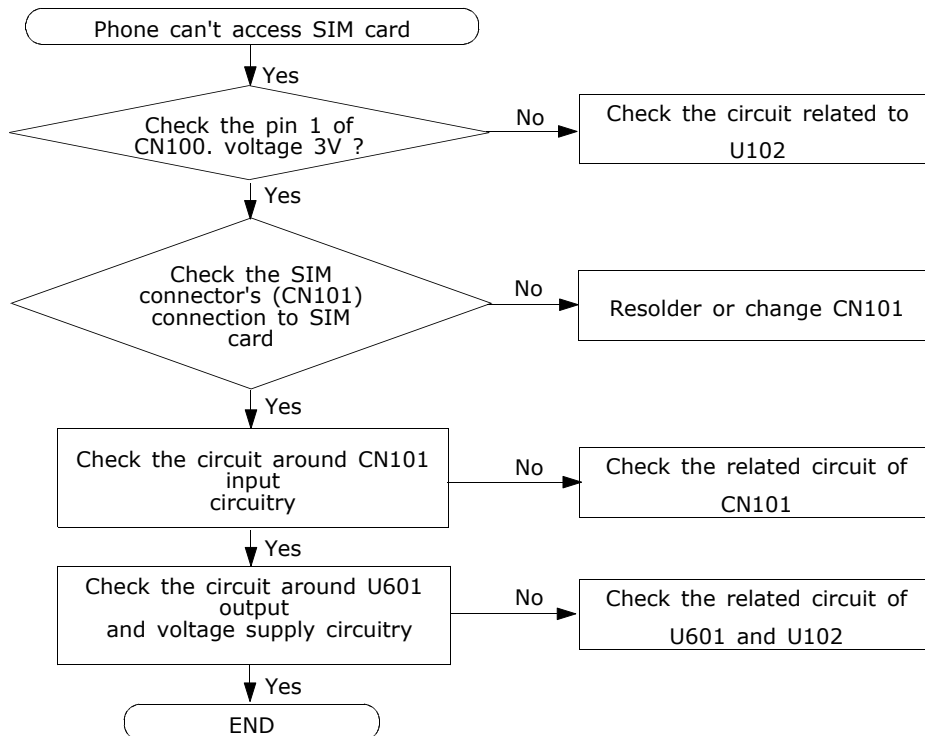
Phone can't access SIM card

Yes

Check the pin 1 of CN100. voltage 3V ?

No

Check the circuit related to U102

Yes

Check the SIM connector's (CN101) connection to SIM card

No

Resolder or change CN101

Yes

Check the circuit around CN101 input circuitry

No

Check the related circuit of CN101

Yes

Check the circuit around U601 output and voltage supply circuitry

No

Check the related circuit of U601 and U102

Yes

END